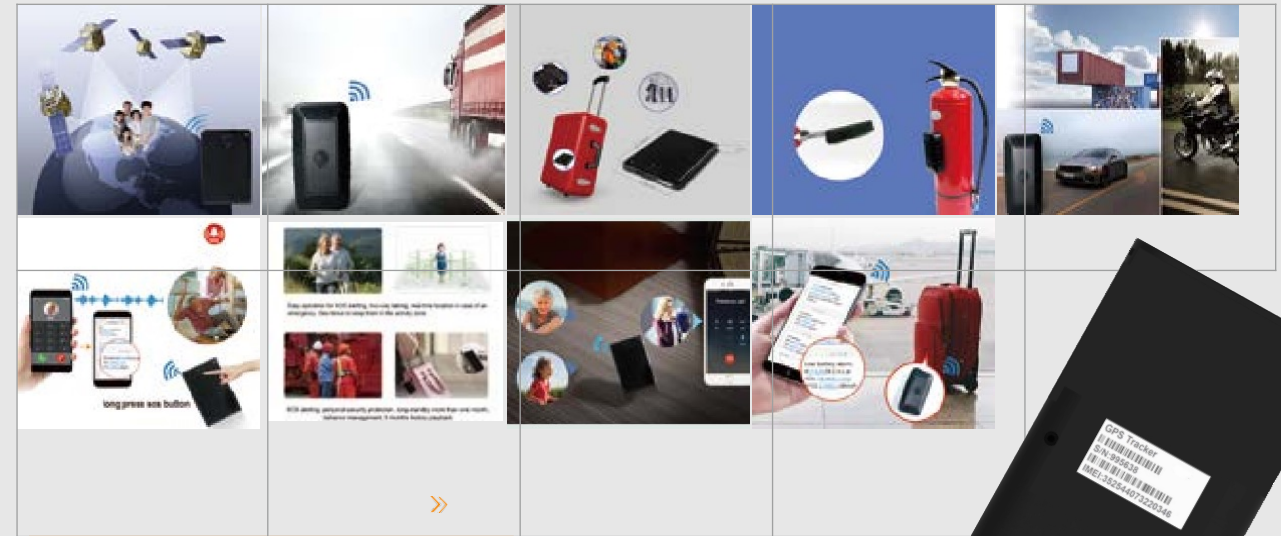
long press sos button

Easy operation for SOS alerting, two-way talking, real-time location in case of an emergency. Geo-fence to keep them in the activity zone.

SOS alerting, personal security protection, long-standby more than one month, behavior management, 3 months history playback

»

GPS Tracker
S/N:990638
IMEI:352544073220346